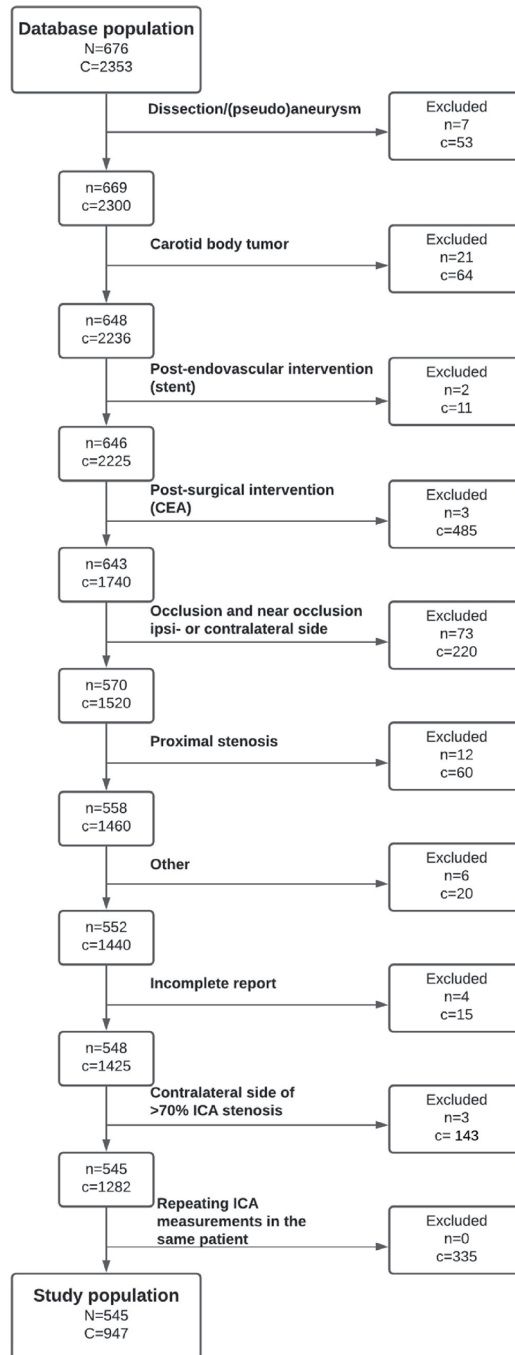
Database population
N=676
C=2353

Dissection/(pseudo)aneurysm

Excluded
n=7
c=53

n=669
c=2300

Carotid body tumor

Excluded
n=21
c=64

n=648
c=2236

Post-endovascular intervention (stent)

Excluded
n=2
c=11

n=646
c=2225

Post-surgical intervention (CEA)

Excluded
n=3
c=485

n=643
c=1740

Occlusion and near occlusion ipsi- or contralateral side

Excluded
n=73
c=220

n=570
c=1520

Proximal stenosis

Excluded
n=12
c=60

n=558
c=1460

Other

Excluded
n=6
c=20

n=552
c=1440

Incomplete report

Excluded
n=4
c=15

n=548
c=1425

Contralateral side of >70% ICA stenosis

Excluded
n=3
c= 143

n=545
c=1282

Repeating ICA measurements in the same patient

Excluded
n=0
c=335

Study population
N=545
C=947